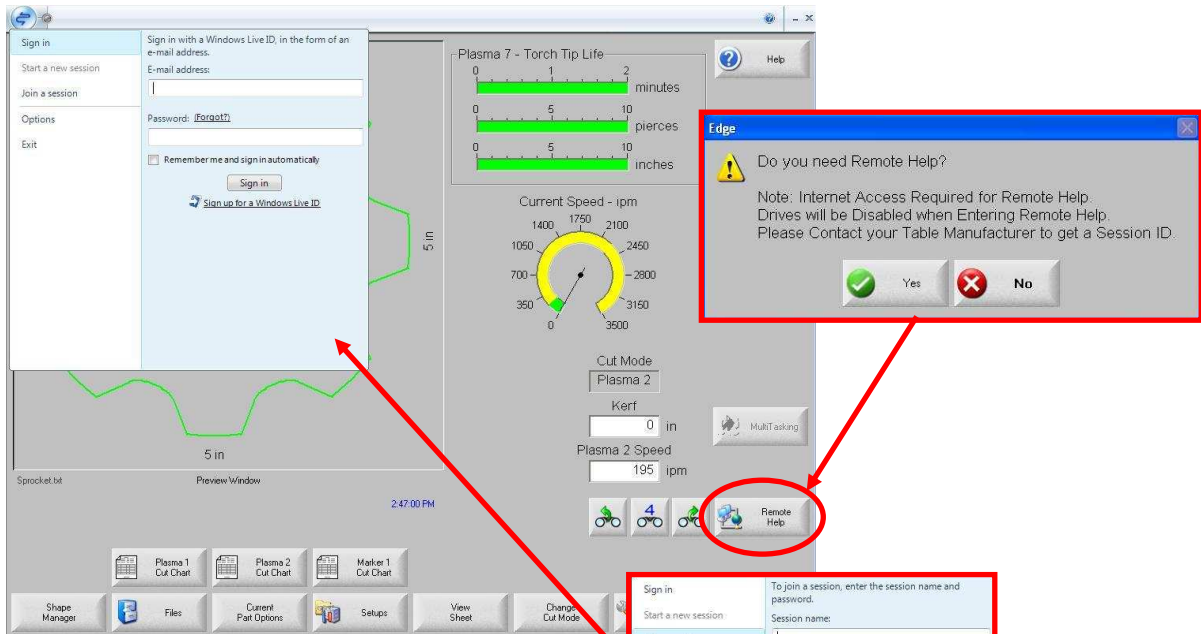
Sign in
Start a new session
Join a session
Options
Exit

Sign in with a Windows Live ID, in the form of an e-mail address.
E-mail address:
Password: (Forgot?)
Remember me and sign in automatically
Sign in
Sign up for a Windows Live ID

Plasma 7 - Torch Tip Life
0 1 2 minutes
0 5 10 pierces
0 5 10 inches

Help

Edge
Do you need Remote Help?
Note: Internet Access Required for Remote Help.
Drives will be Disabled when Entering Remote Help.
Please Contact your Table Manufacturer to get a Session ID.
Yes
No

Current Speed - ipm
1400 1750 2100
1050 2450
700 2800
350 3150
0 3500

5 in
5 in

Cut Mode
Plasma 2
Kerf
0 in
Plasma 2 Speed
195 ipm

MultiTasking

Sprocket.txt
Preview Window
2:47:00 PM

4
Remote Help

Plasma 1 Cut Chart
Plasma 2 Cut Chart
Marker 1 Cut Chart

Shape Manager
Files
Current Part Options
Setups
View Sheet
Change Cut Mode

Sign in
Start a new session
To join a session, enter the session name and password.
Session name: